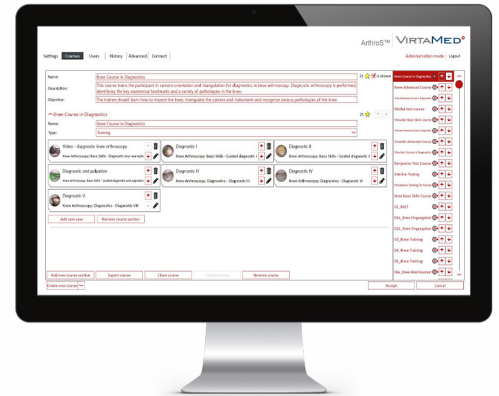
ArthroS™ VIRTAMED

Administration mode | Logout

Settings | Courses | Users | History | Advanced | Connect

Name: Knee Course in Diagnostics

Description: This course trains the participant in camera orientation and triangulation for diagnostics in knee arthroscopy. Diagnostic arthroscopy is performed identifying the key anatomical landmarks and a variety of pathologies in the knee.

Objective: The trainee should learn how to inspect the knee, triangulate the camera and instrument and recognize various pathologies of the knee.

Knee Course in Diagnostics

Name: Knee Course in Diagnostics

Type: Training

Video – diagnostic knee arthroscopy
Knee Arthroscopy: Basic Skills - Diagnostic tour example

Diagnostic I
Knee Arthroscopy: Basic Skills - Guided diagnostic I

Diagnostic II
Knee Arthroscopy: Basic Skills - Guided diagnostic II

Diagnostic and palpation
Knee Arthroscopy: Basic Skills - Guided diagnostic and palpation

Diagnostic III
Knee Arthroscopy: Basic Skills - Guided diagnostic III

Diagnostic IV
Knee Arthroscopy: Basic Skills - Guided diagnostic IV

Diagnostic V
Knee Arthroscopy: Diagnostics - Diagnostic VR

Add new case | Remove course section

Add new course section | Export course | Clone course | Delete course | Remove course

Create new course

Knee Course in Diagnostics
Knee Advanced Course
PASNA test course
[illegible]
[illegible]
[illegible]
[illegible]
Shoulder Advanced Course
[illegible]
Meniscectomy Test Course
Adeline Testing
Privilege Testing for Courses
Knee Basic Skills Course
SG_BAST
SG_BAST
SSb_Knee Engagement
SSb_Knee Engagement
SSt_Knee Training
SSt_Knee Training
SSt_Knee Training
SSa_Knee Manifestation

Accept | Cancel